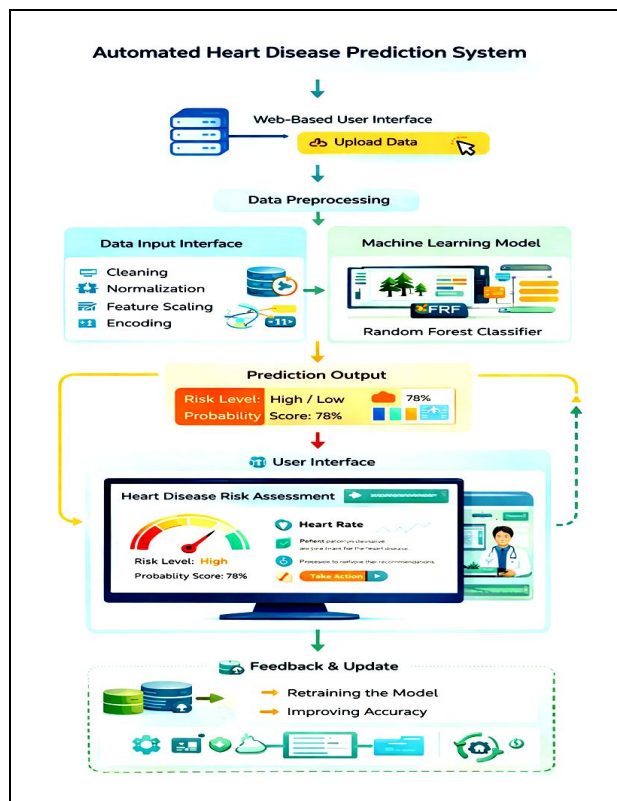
Automated Heart Disease Prediction System

Web-Based User Interface

Upload Data

Data Preprocessing

Data Input Interface

Cleaning

Normalization

Feature Scaling

Encoding

Machine Learning Model

FRF

Random Forest Classifier

Prediction Output

Risk Level: High / Low

Probability Score: 78%

78%

User Interface

Heart Disease Risk Assessment

Heart Rate

Patient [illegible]

Prosepe to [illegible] recommendations

Take Action

Risk Level: High

Probablity Score: 78%

Feedback & Update

Retraining the Model

Improving Accuracy